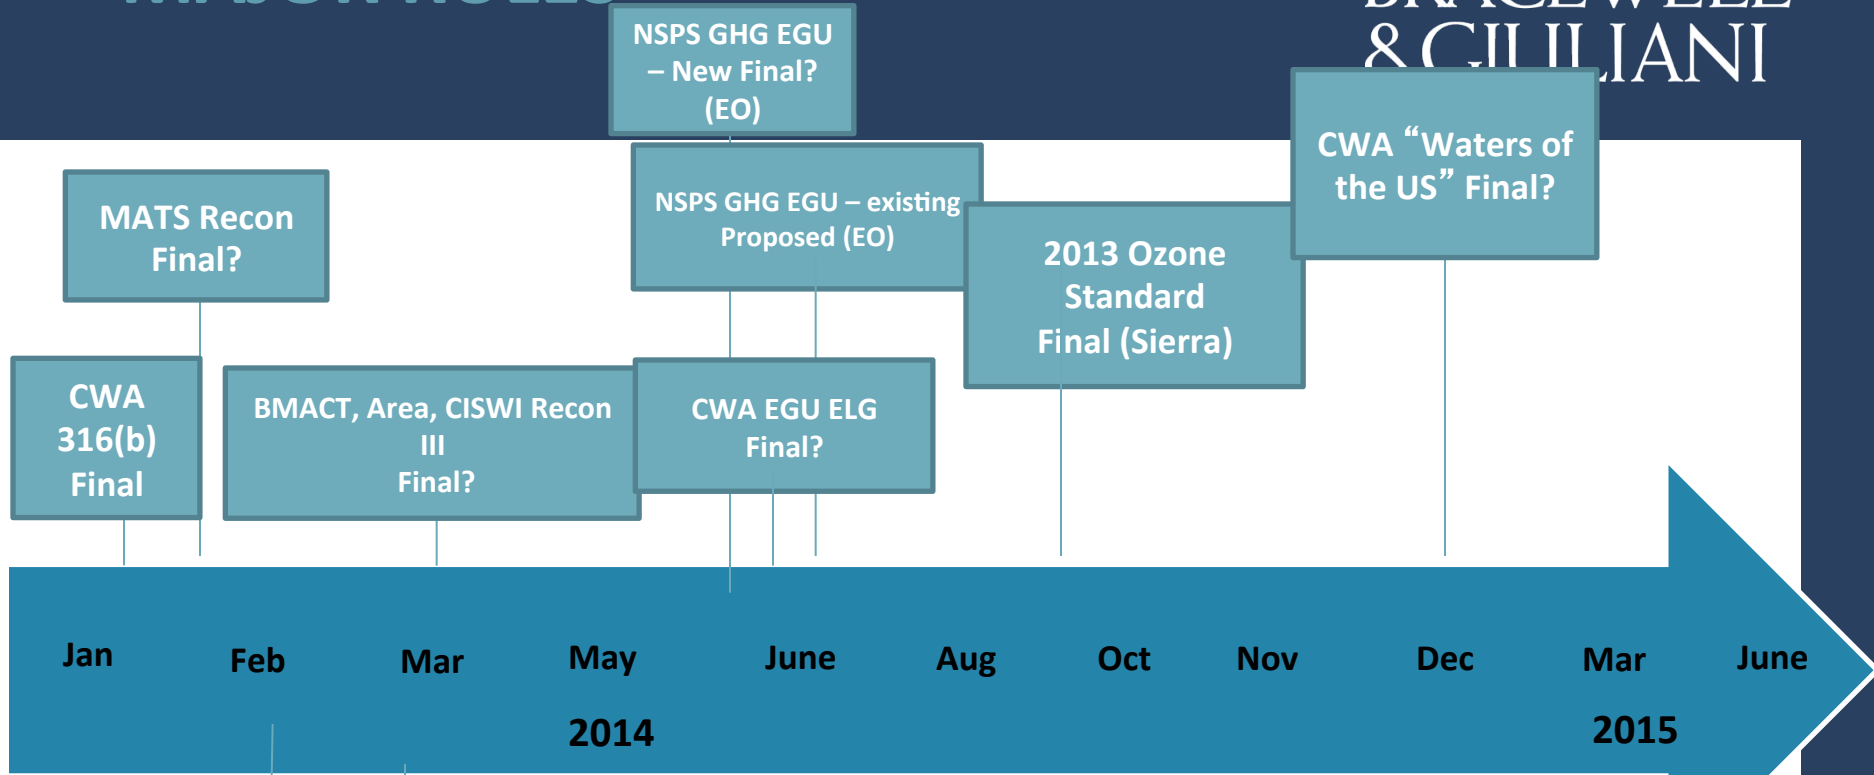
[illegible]

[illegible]
& GIULIANI

NSPS GHG EGU – New Final? (EO)

MATS Recon Final?

NSPS GHG EGU – existing Proposed (EO)

2013 Ozone Standard Final (Sierra)

CWA “Waters of the US” Final?

CWA 316(b) Final

BMACT, Area, CISWI Recon III Final?

CWA EGU ELG Final?

Jan Feb Mar May June Aug Oct Nov Dec Mar June

2014

2015